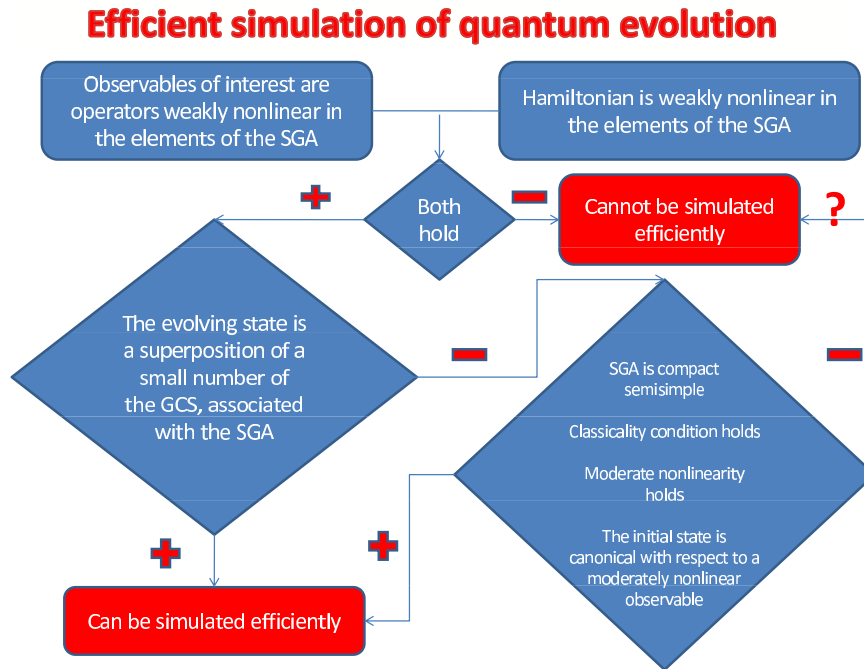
Efficient simulation of quantum evolution

Observables of interest are operators weakly nonlinear in the elements of the SGA

Hamiltonian is weakly nonlinear in the elements of the SGA

+

Both hold

−

Cannot be simulated efficiently

?

The evolving state is a superposition of a small number of the GCS, associated with the SGA

−

SGA is compact semisimple

Classicality condition holds

Moderate nonlinearity holds

The initial state is canonical with respect to a moderately nonlinear observable

−

+

+

Can be simulated efficiently